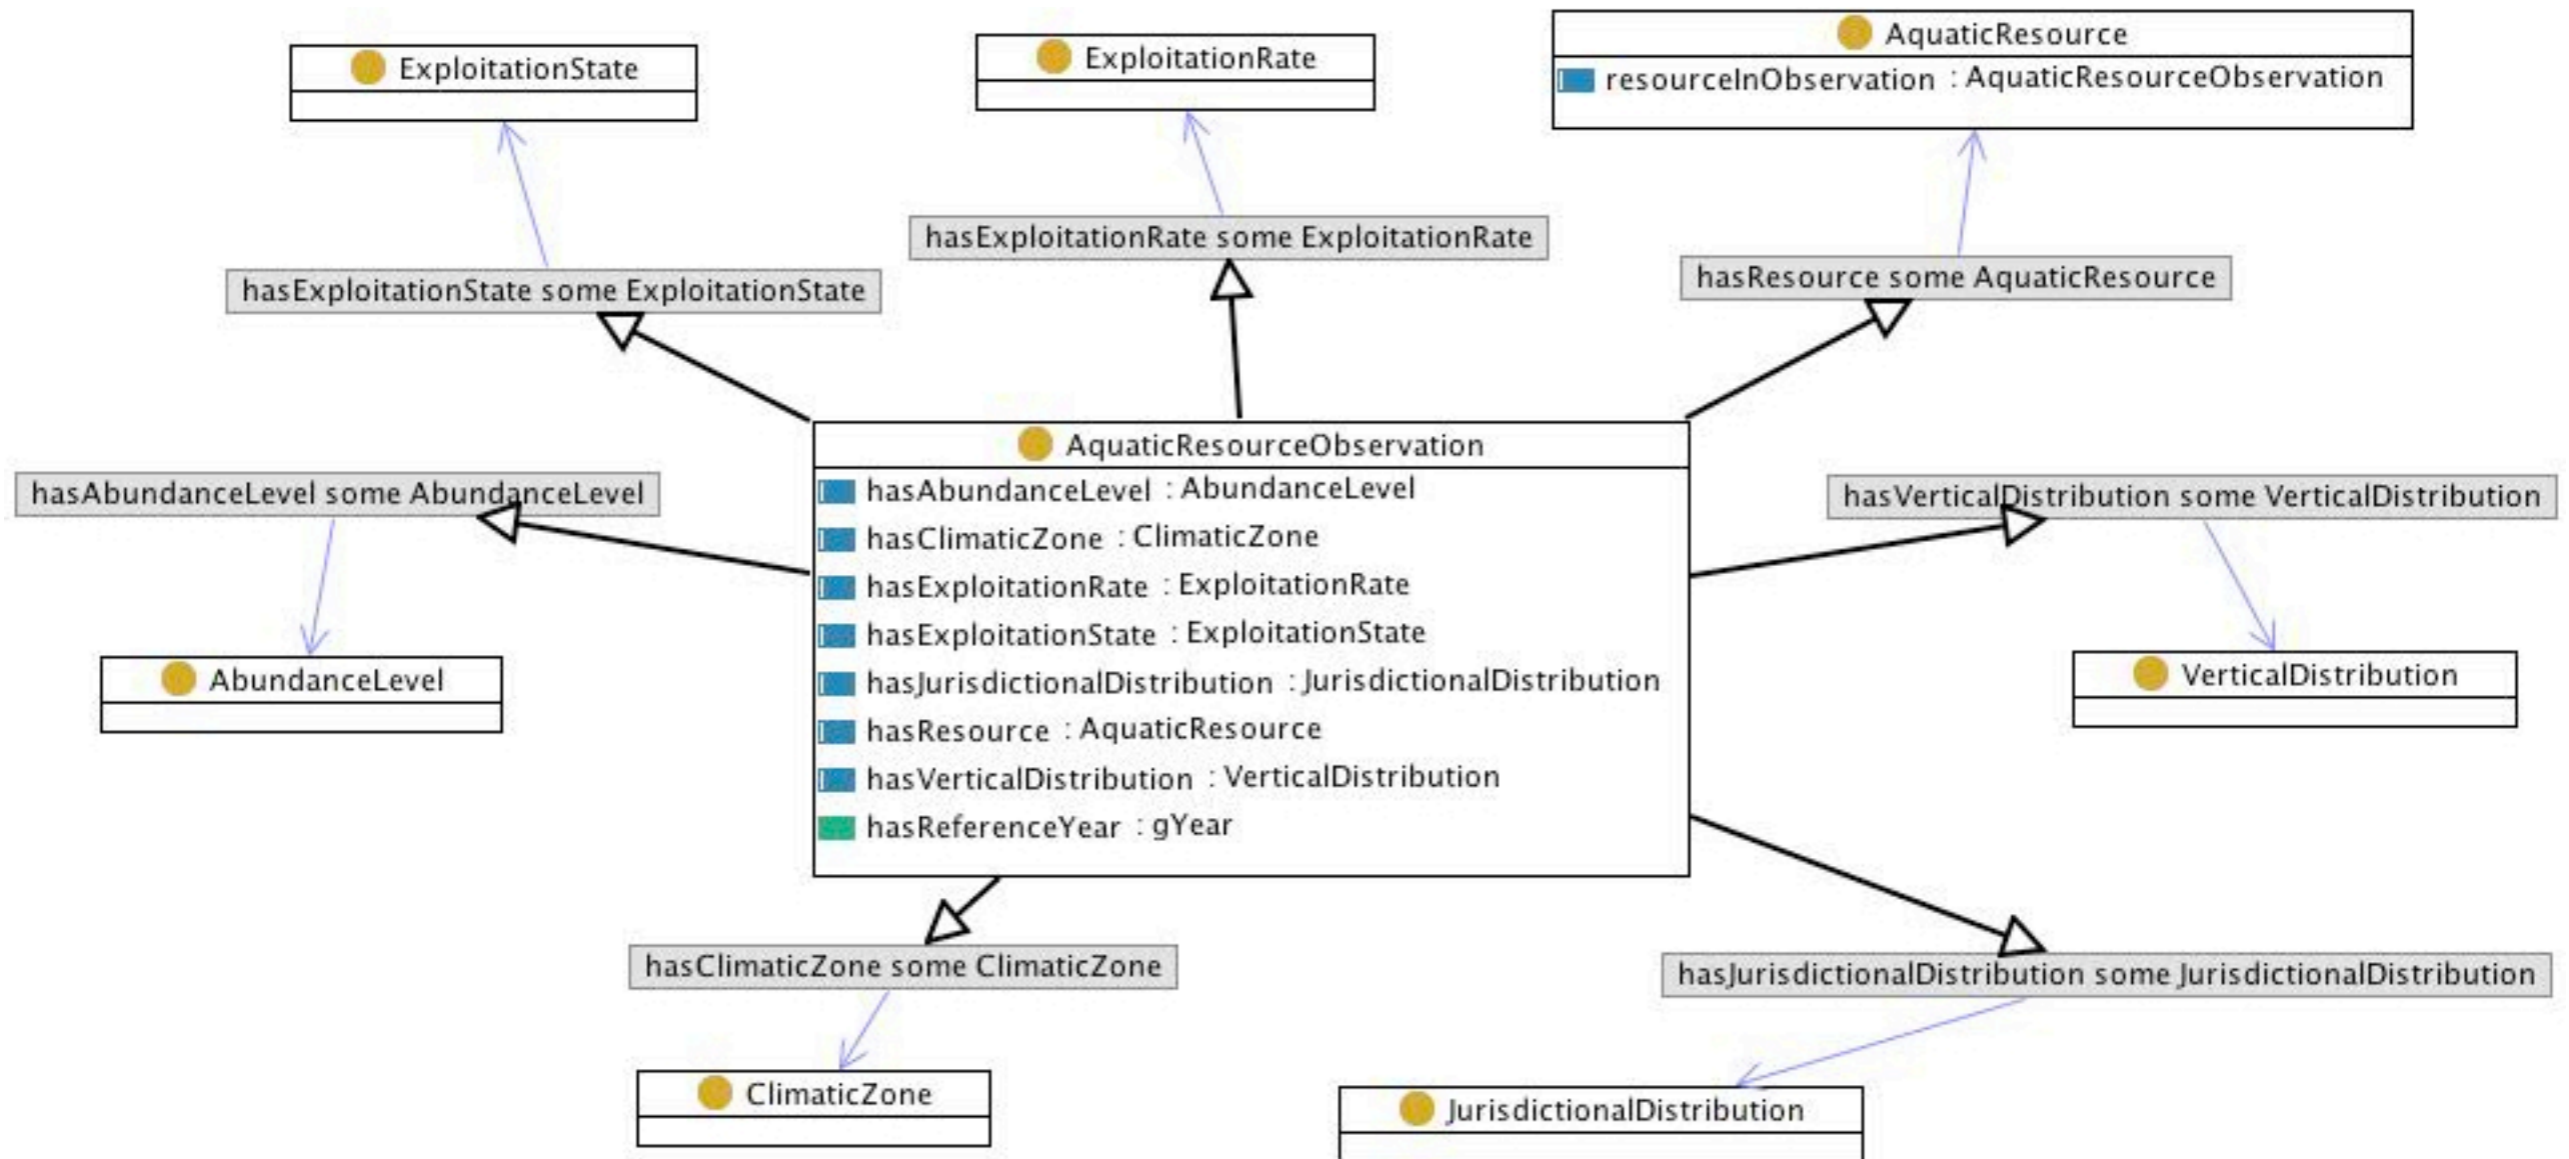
ExploitationState

ExploitationRate

AquaticResource
resourceInObservation : AquaticResourceObservation

hasExploitationRate some ExploitationRate

hasExploitationState some ExploitationState

hasResource some AquaticResource

AquaticResourceObservation
hasAbundanceLevel : AbundanceLevel
hasClimaticZone : ClimaticZone
hasExploitationRate : ExploitationRate
hasExploitationState : ExploitationState
hasJurisdictionalDistribution : JurisdictionalDistribution
hasResource : AquaticResource
hasVerticalDistribution : VerticalDistribution
hasReferenceYear : gYear

hasAbundanceLevel some AbundanceLevel

hasVerticalDistribution some VerticalDistribution

AbundanceLevel

VerticalDistribution

hasClimaticZone some ClimaticZone

hasJurisdictionalDistribution some JurisdictionalDistribution

ClimaticZone

JurisdictionalDistribution